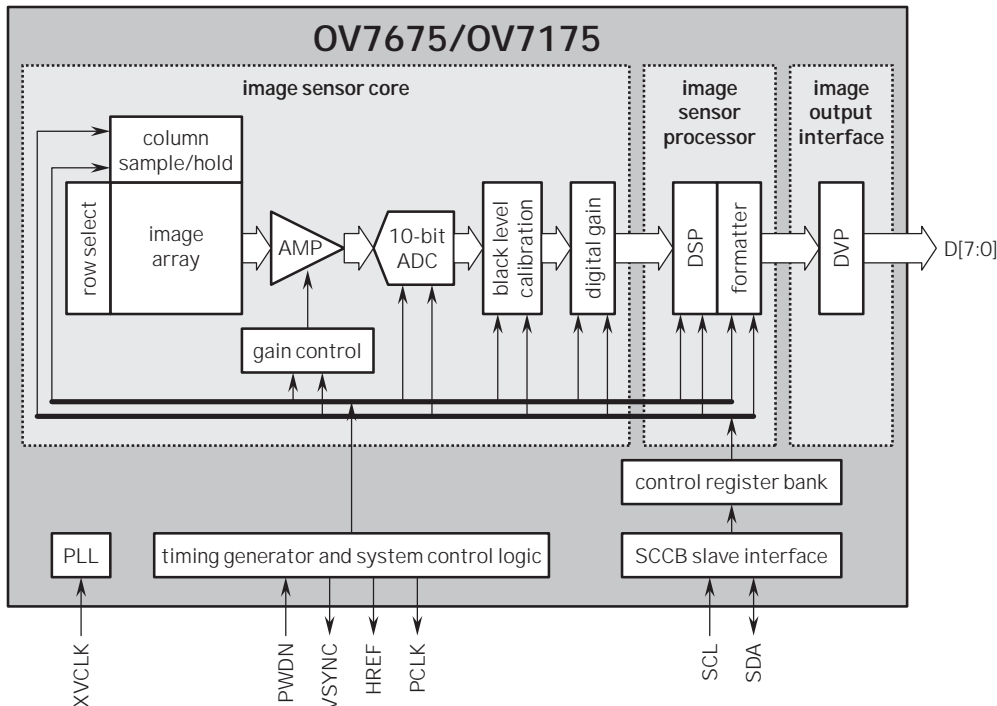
OV7675/OV7175

image sensor core

image sensor processor

image output interface

column sample/hold

row select

image array

AMP

10-bit ADC

black level calibration

digital gain

DSP

formatter

DVP

D[7:0]

gain control

control register bank

PLL

timing generator and system control logic

SCCB slave interface

XVCLK

PWDN

VSYNC

HREF

PCLK

SCL

SDA